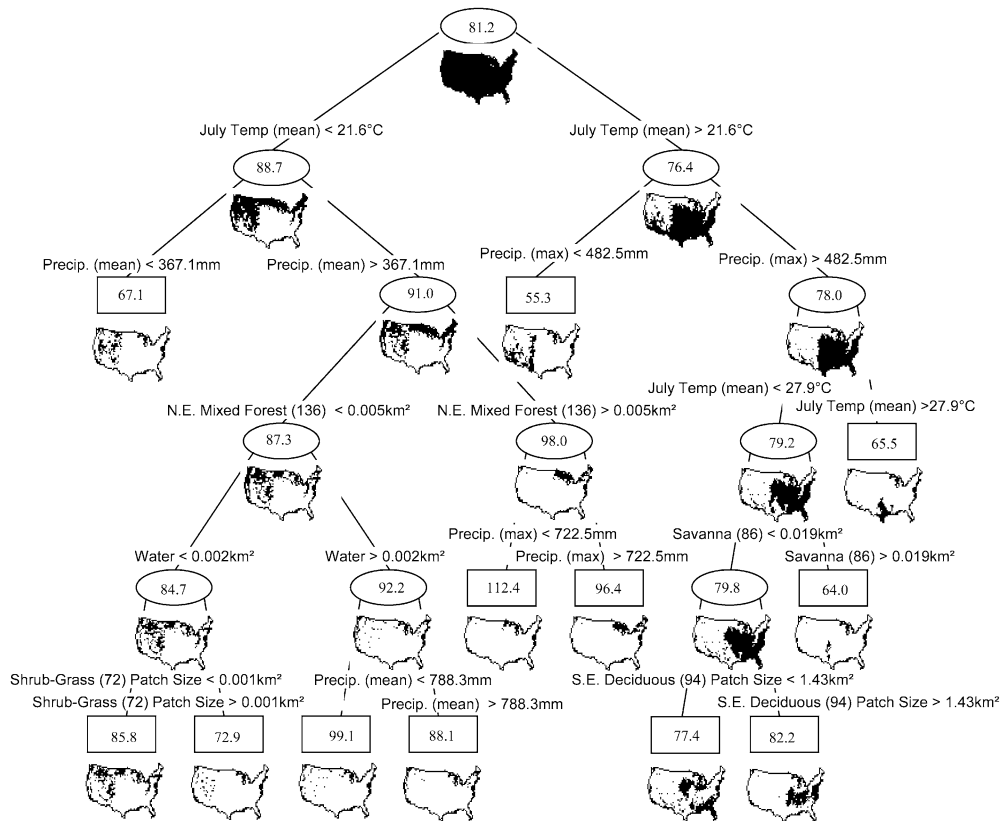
81.2

July Temp (mean) < 21.6°C

July Temp (mean) > 21.6°C

88.7

76.4

Precip. (mean) < 367.1mm

Precip. (mean) > 367.1mm

Precip. (max) < 482.5mm

Precip. (max) > 482.5mm

67.1

91.0

55.3

78.0

July Temp (mean) < 27.9°C

July Temp (mean) >27.9°C

N.E. Mixed Forest (136) < 0.005km²

N.E. Mixed Forest (136) > 0.005km²

87.3

98.0

79.2

65.5

Precip. (max) < 722.5mm

Precip. (max) > 722.5mm

Savanna (86) < 0.019km²

Savanna (86) > 0.019km²

Water < 0.002km²

Water > 0.002km²

84.7

92.2

112.4

96.4

79.8

64.0

Shrub-Grass (72) Patch Size < 0.001km²

Shrub-Grass (72) Patch Size > 0.001km²

Precip. (mean) < 788.3mm

Precip. (mean) > 788.3mm

S.E. Deciduous (94) Patch Size < 1.43km²

S.E. Deciduous (94) Patch Size > 1.43km²

85.8

72.9

99.1

88.1

77.4

82.2